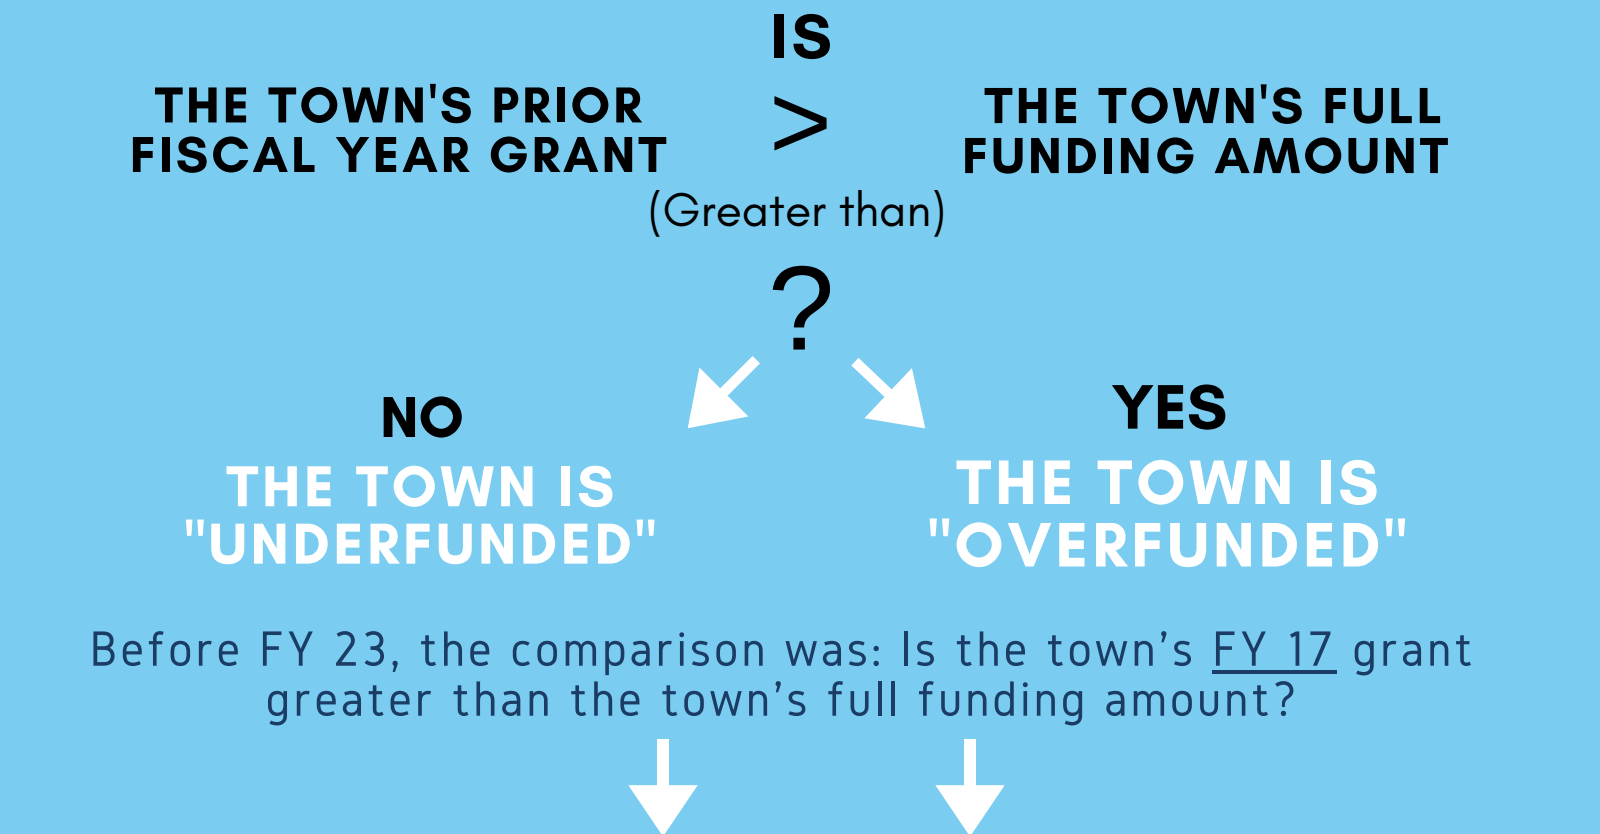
IS

THE TOWN'S PRIOR FISCAL YEAR GRANT

$>$

(Greater than)

THE TOWN'S FULL FUNDING AMOUNT

?

NO

THE TOWN IS "UNDERFUNDED"

YES

THE TOWN IS "OVERFUNDED"

Before FY 23, the comparison was: Is the town’s FY 17 grant greater than the town’s full funding amount?